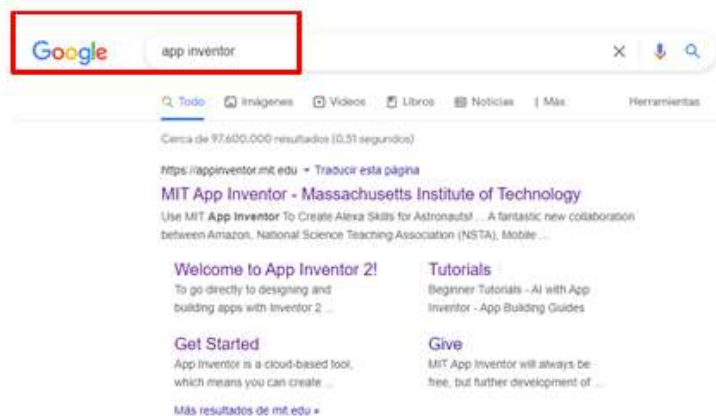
Google

app inventor

Todo Imágenes Videos Libros Noticias Más Herramientas

Cerca de 97.600.000 resultados (0,51 segundos)

https://appinventor.mit.edu › Traducir esta página

MIT App Inventor - Massachusetts Institute of Technology

Use MIT App Inventor To Create Alexa Skills for Astronauts! ... A fantastic new collaboration between Amazon, National Science Teaching Association (NSTA), Mobile ...

Welcome to App Inventor 2!
To go directly to designing and building apps with Inventor 2 ...

Tutorials
Beginner Tutorials - AI with App Inventor - App Building Guides

Get Started
App Inventor is a cloud-based tool, which means you can create ...

Give
MIT App Inventor will always be free, but further development of ...

Más resultados de mit.edu »